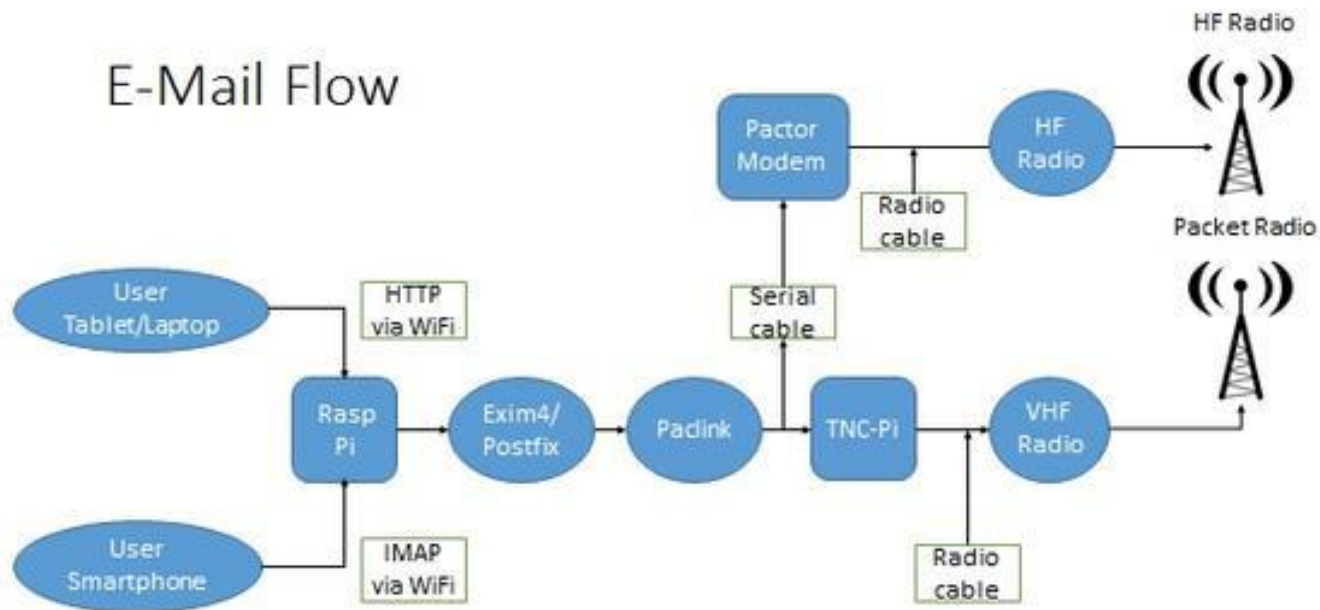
E-Mail Flow

HF Radio

Pactor Modem

HF Radio

Radio cable

Packet Radio

User Tablet/Laptop

HTTP via WiFi

Serial cable

Rasp Pi

Exim4/ Postfix

Paclink

TNC-Pi

VHF Radio

User Smartphone

IMAP via WiFi

Radio cable